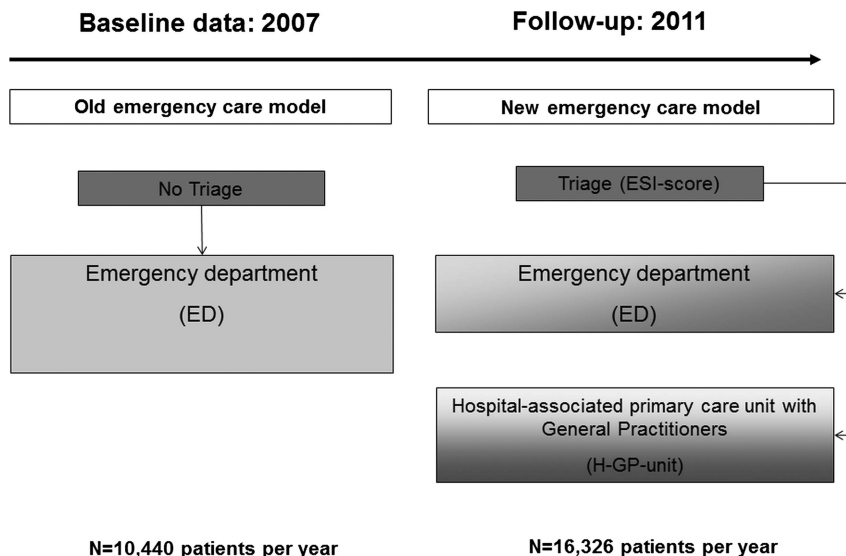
Baseline data: 2007

Follow-up: 2011

Old emergency care model

New emergency care model

No Triage

Triage (ESI-score)

Emergency department

(ED)

Emergency department

(ED)

Hospital-associated primary care unit with General Practitioners

(H-GP-unit)

N=10,440 patients per year

N=16,326 patients per year